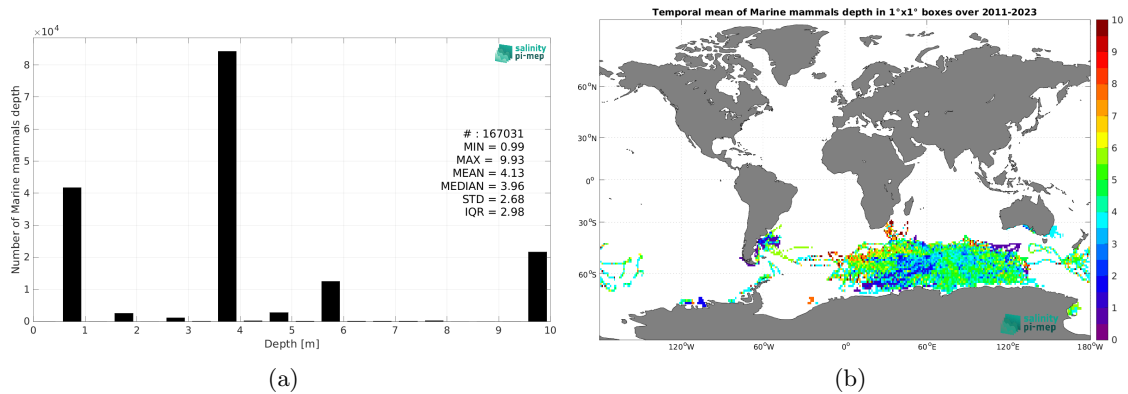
$\times 10^4$

salinity pi-mep

Number of Marine mammals depth

8
7
6
5
4
3
2
1
0

# : 167031
MIN = 0.99
MAX = 9.93
MEAN = 4.13
MEDIAN = 3.96
STD = 2.68
IQR = 2.98

0 1 2 3 4 5 6 7 8 9 10

Depth [m]

(a)

Temporal mean of Marine mammals depth in 1°x1° boxes over 2011-2023

60°N
30°N
0°
30°S
60°S

120°W 60°W 0° 60°E 120°E 180°W

salinity pi-mep

10
9
8
7
6
5
4
3
2
1
0

(b)